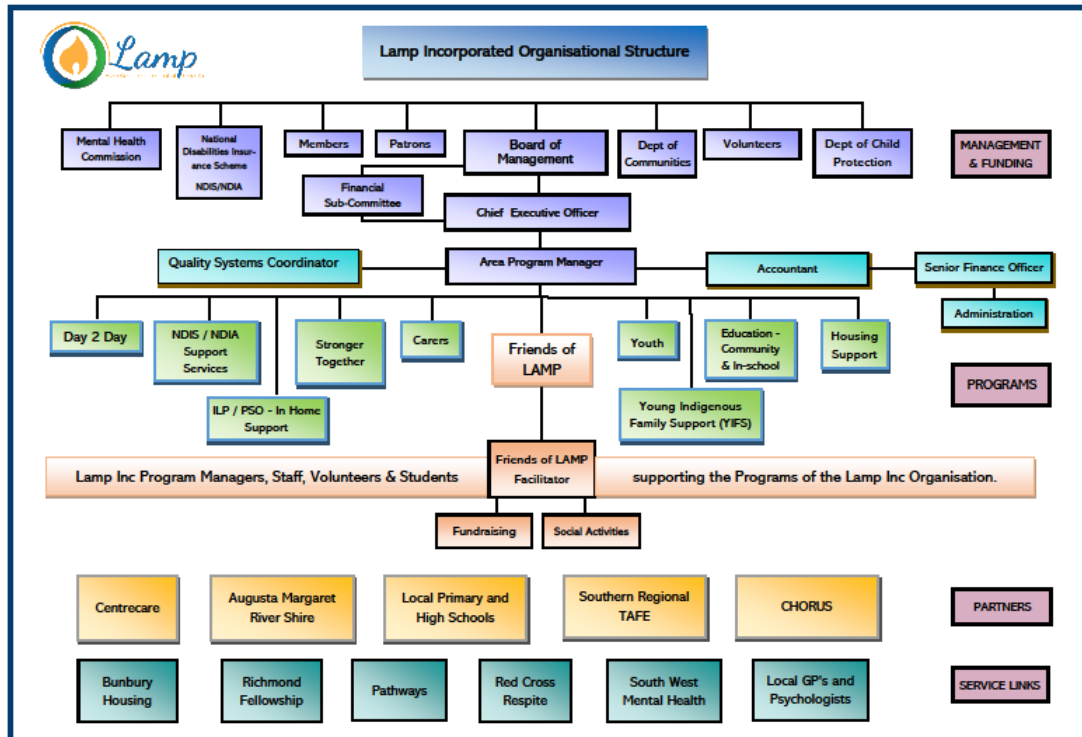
Lamp

Lamp Incorporated Organisational Structure

Mental Health Commission

National Disabilities Insurance Scheme NDIS/NDIA

Members

Patrons

Board of Management

Dept of Communities

Volunteers

Dept of Child Protection

MANAGEMENT & FUNDING

Financial Sub-Committee

Chief Executive Officer

Quality Systems Coordinator

Area Program Manager

Accountant

Senior Finance Officer

Administration

Day 2 Day

NDIS / NDIA Support Services

Stronger Together

Carers

Friends of LAMP

Youth

Education - Community & In-school

Housing Support

ILP / PSO - In Home Support

Young Indigenous Family Support (YIFS)

PROGRAMS

Lamp Inc Program Managers, Staff, Volunteers & Students

Friends of LAMP Facilitator

supporting the Programs of the Lamp Inc Organisation.

Fundraising

Social Activities

Centrecare

Augusta Margaret River Shire

Local Primary and High Schools

Southern Regional TAFE

CHORUS

PARTNERS

Bunbury Housing

Richmond Fellowship

Pathways

Red Cross Respite

South West Mental Health

Local GP's and Psychologists

SERVICE LINKS